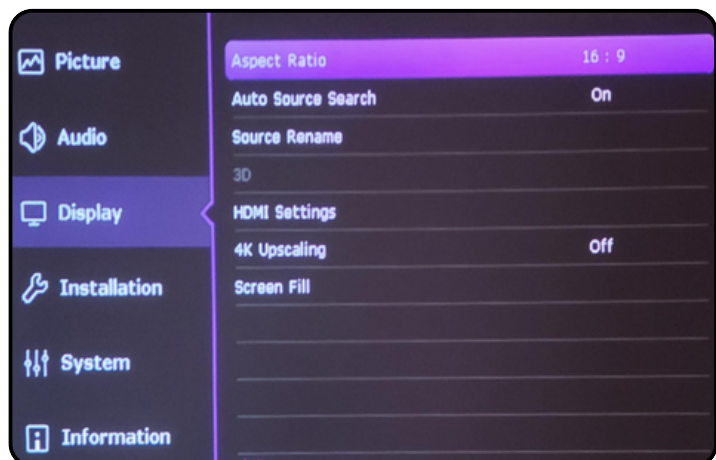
Picture
Audio
Display
Installation
System
Information

| | |
|---|---|
| Aspect Ratio | 16 : 9 |
| Auto Source Search | On |
| Source Rename | |
| 3D | |
| HDMI Settings | |
| 4K Upscaling | Off |
| Screen Fill | |